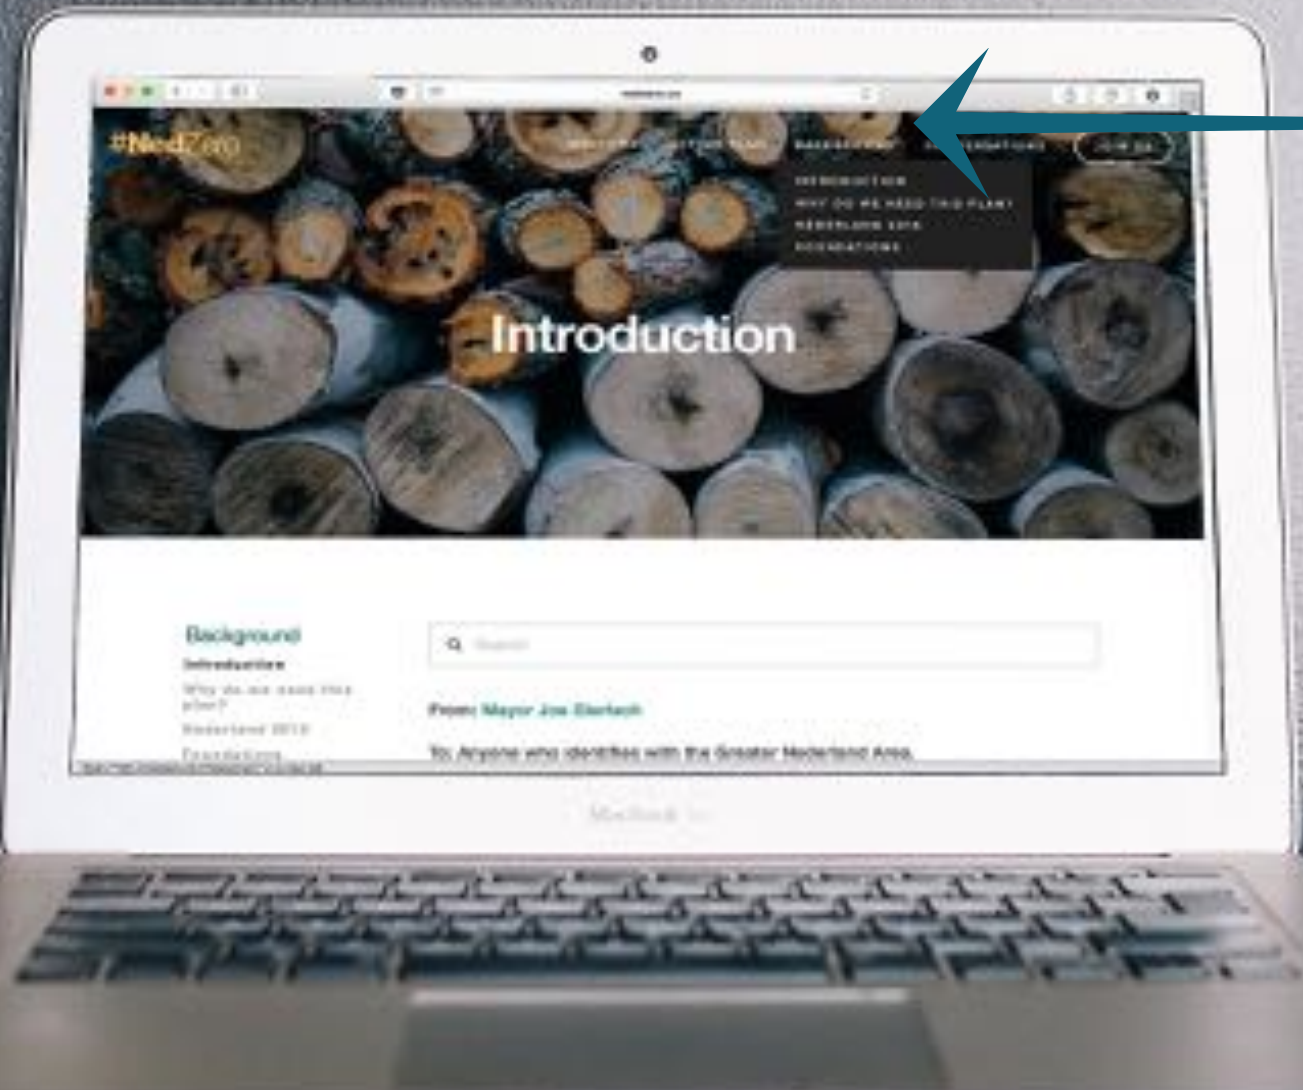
#NedZero

WELCOME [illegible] BACKGROUND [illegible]ERATIONS JOIN US

INTRODUCTION
WHY DO WE NEED THIS PLAN?
NEDERLAND 2019
FOUNDATIONS

Introduction

Background
Introduction
Why do we need this plan?
Nederland 2019
Foundations

Search

From: Mayor Joe Gierlach

To: Anyone who identifies with the Greater Nederland Area.

MacBook Air